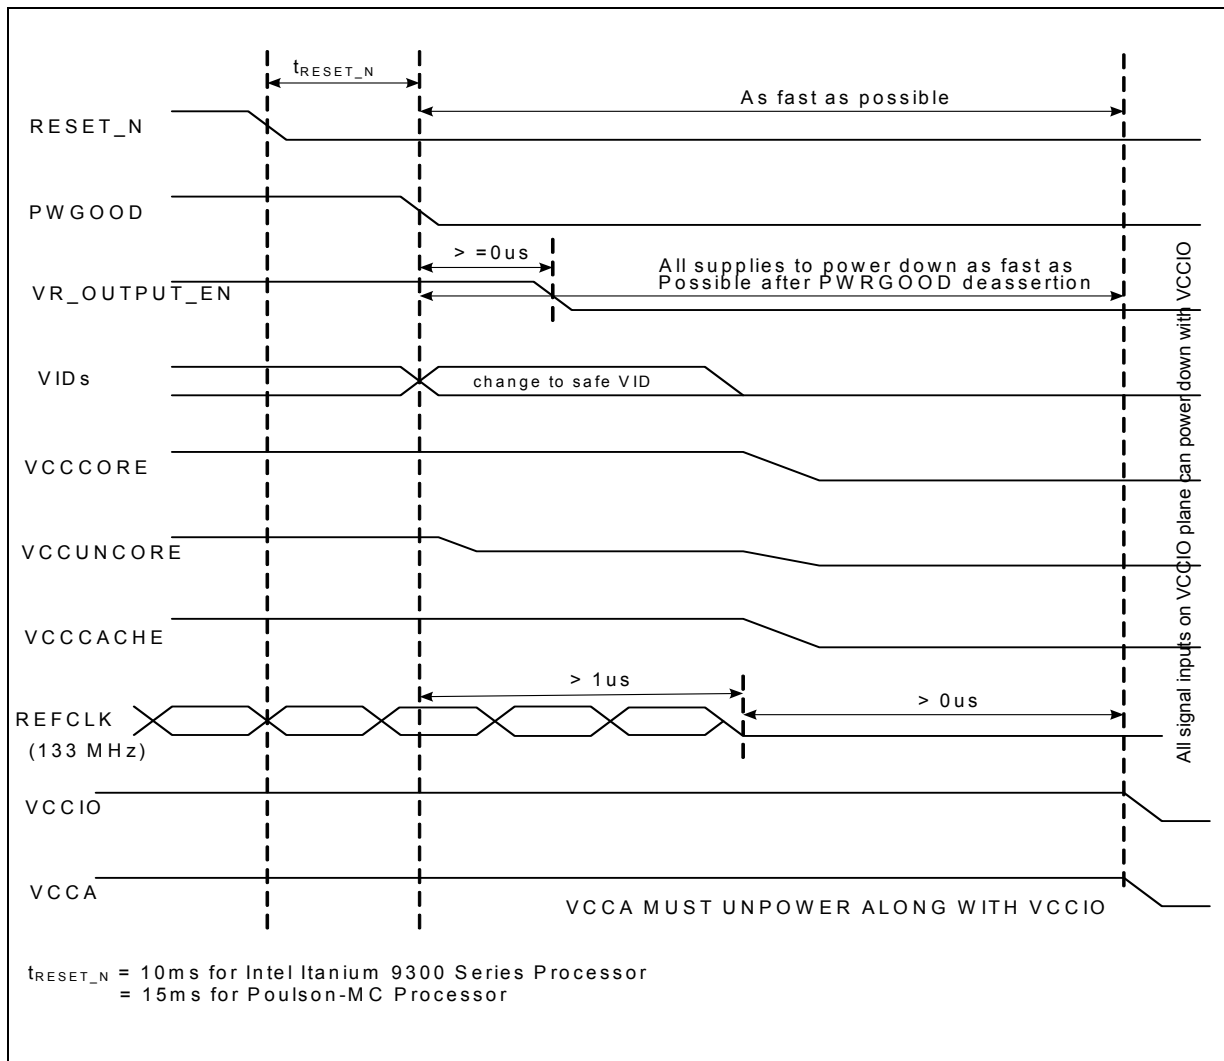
$t_{RESET\_N}$

As fast as possible

RESET_N

PWGOOD

> =0us

All supplies to power down as fast as Possible after PWRGOOD deassertion

VR_OUTPUT_EN

VIDs

change to safe VID

VCCCORE

VCCUNCORE

VCCCACHE

> 1us

> 0us

REFCLK (133 MHz)

All signal inputs on VCCIO plane can power down with VCCIO

VCCIO

VCCA

VCCA MUST UNPOWER ALONG WITH VCCIO

$t_{RESET\_N}$ = 10ms for Intel Itanium 9300 Series Processor
= 15ms for Poulson-MC Processor